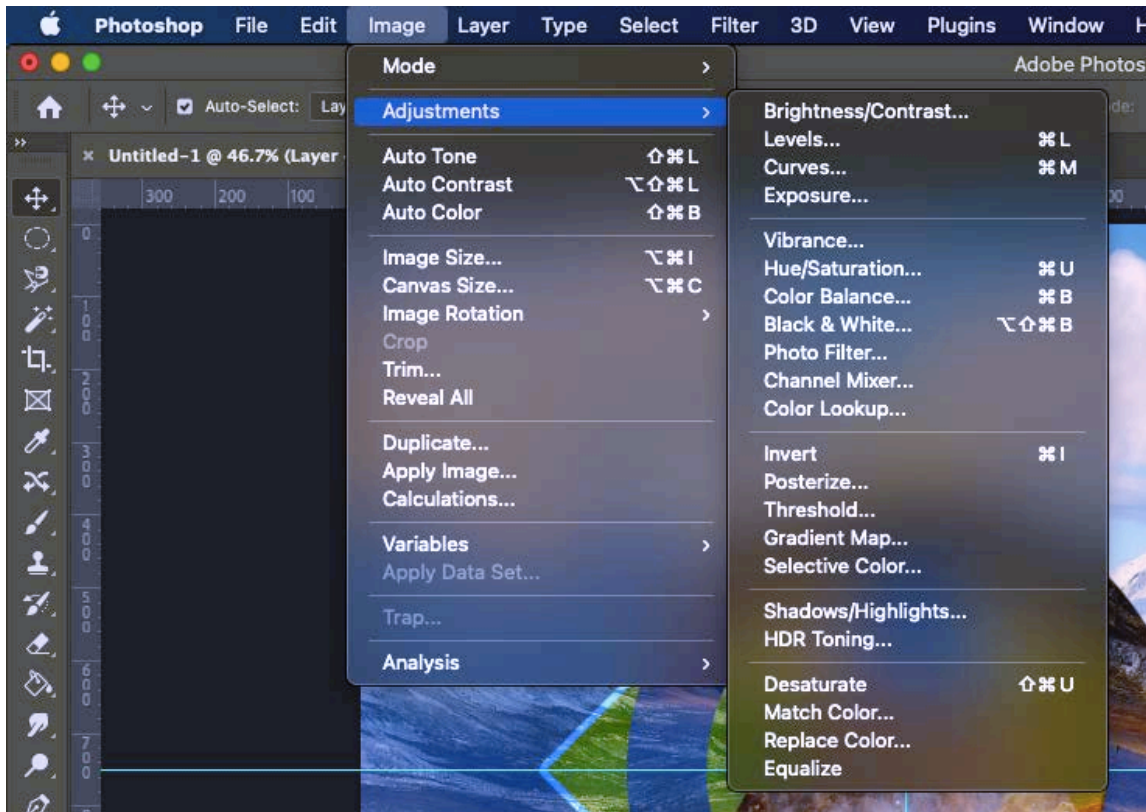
Photoshop File Edit Image Layer Type Select Filter 3D View Plugins Window H

Adobe Photos

Auto-Select: Lay

Untitled-1 @ 46.7% (Layer

300 200 100

Mode >

Adjustments >

Auto Tone ⇧⌘L
Auto Contrast ⌥⇧⌘L
Auto Color ⇧⌘B

Image Size... ⌥⌘I
Canvas Size... ⌥⌘C
Image Rotation >
Crop
Trim...
Reveal All

Duplicate...
Apply Image...
Calculations...

Variables >
Apply Data Set...

Trap...

Analysis >

Brightness/Contrast...
Levels... ⌘L
Curves... ⌘M
Exposure...

Vibrance...
Hue/Saturation... ⌘U
Color Balance... ⌘B
Black & White... ⌥⇧⌘B
Photo Filter...
Channel Mixer...
Color Lookup...

Invert ⌘I
Posterize...
Threshold...
Gradient Map...
Selective Color...

Shadows/Highlights...
HDR Toning...

Desaturate ⇧⌘U
Match Color...
Replace Color...
Equalize